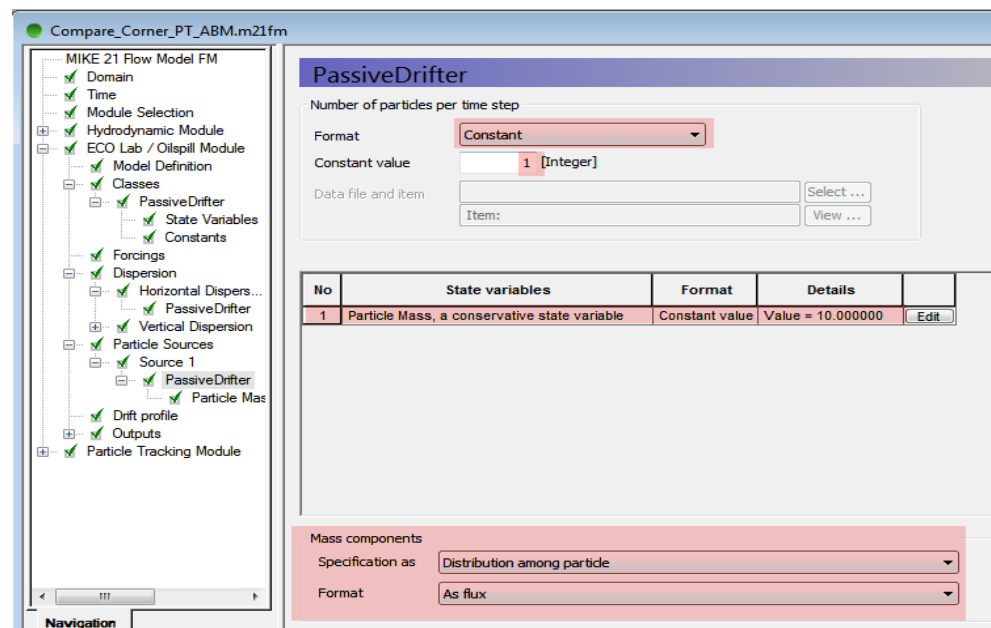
Compare_Corner_PT_ABM.m21fm

MIKE 21 Flow Model FM
Domain
Time
Module Selection
Hydrodynamic Module
ECO Lab / Oilspill Module
Model Definition
Classes
PassiveDrifter
State Variables
Constants
Forcings
Dispersion
Horizontal Dispers...
PassiveDrifter
Vertical Dispersion
Particle Sources
Source 1
PassiveDrifter
Particle Mas
Drift profile
Outputs
Particle Tracking Module

Navigation

PassiveDrifter

Number of particles per time step
Format Constant
Constant value 1 [Integer]
Data file and item Select ...
Item: View ...

| No | State variables | Format | Details | |
|---|---|---|---|---|
| 1 | Particle Mass, a conservative state variable | Constant value | Value = 10.000000 | Edit |

Mass components
Specification as Distribution among particle
Format As flux